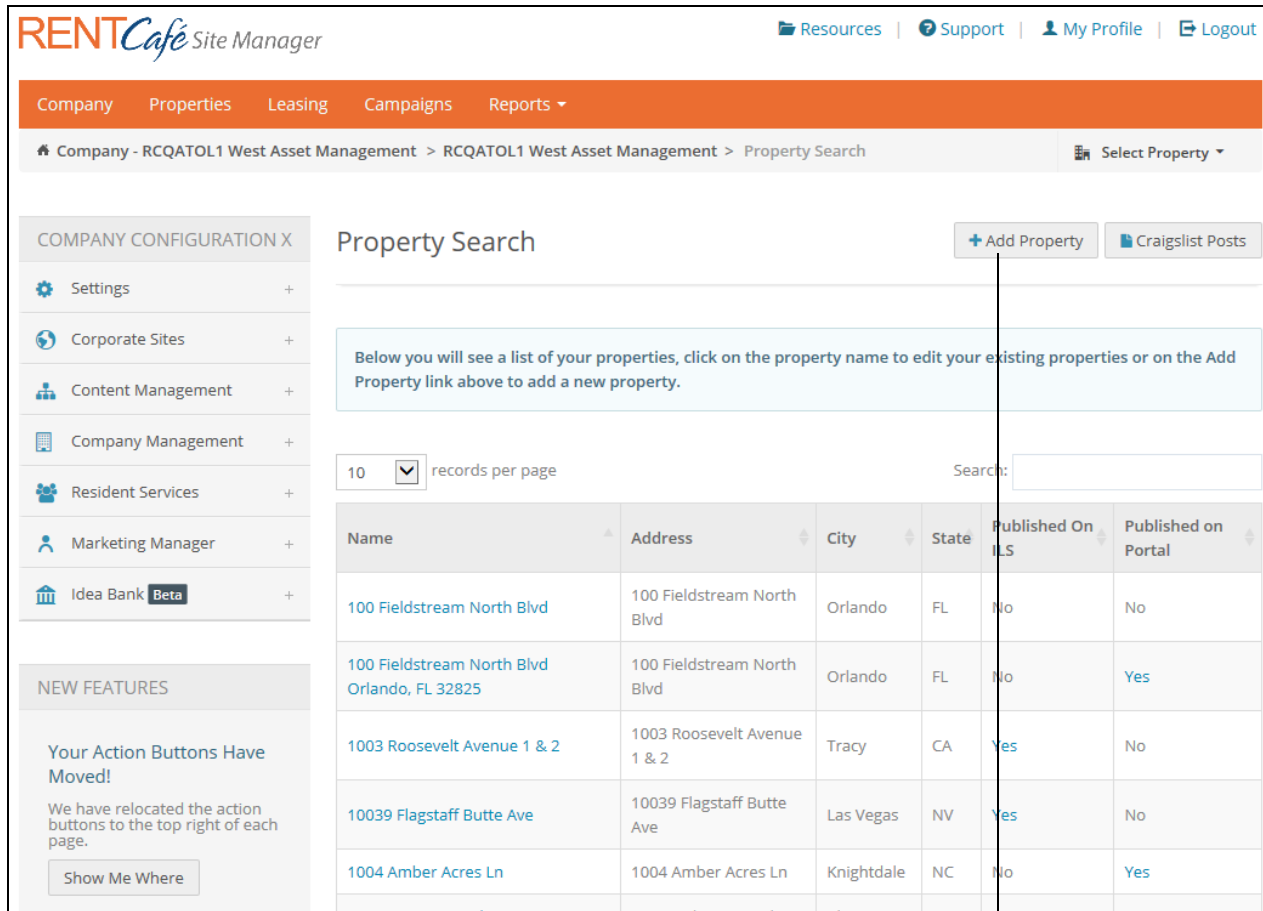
RENTCafé Site Manager

Resources | Support | My Profile | Logout

Company Properties Leasing Campaigns Reports

Company - RCQATOL1 West Asset Management > RCQATOL1 West Asset Management > Property Search

Select Property

COMPANY CONFIGURATION X

Settings +

Corporate Sites +

Content Management +

Company Management +

Resident Services +

Marketing Manager +

Idea Bank Beta +

NEW FEATURES

Your Action Buttons Have Moved!

We have relocated the action buttons to the top right of each page.

Show Me Where

Property Search

+ Add Property

Craigslist Posts

Below you will see a list of your properties, click on the property name to edit your existing properties or on the Add Property link above to add a new property.

10 records per page

Search:

| Name | Address | City | State | Published On ILS | Published on Portal |
|---|---|---|---|---|---|
| 100 Fieldstream North Blvd | 100 Fieldstream North Blvd | Orlando | FL | No | No |
| 100 Fieldstream North Blvd Orlando, FL 32825 | 100 Fieldstream North Blvd | Orlando | FL | No | Yes |
| 1003 Roosevelt Avenue 1 & 2 | 1003 Roosevelt Avenue 1 & 2 | Tracy | CA | Yes | No |
| 10039 Flagstaff Butte Ave | 10039 Flagstaff Butte Ave | Las Vegas | NV | Yes | No |
| 1004 Amber Acres Ln | 1004 Amber Acres Ln | Knightdale | NC | No | Yes |